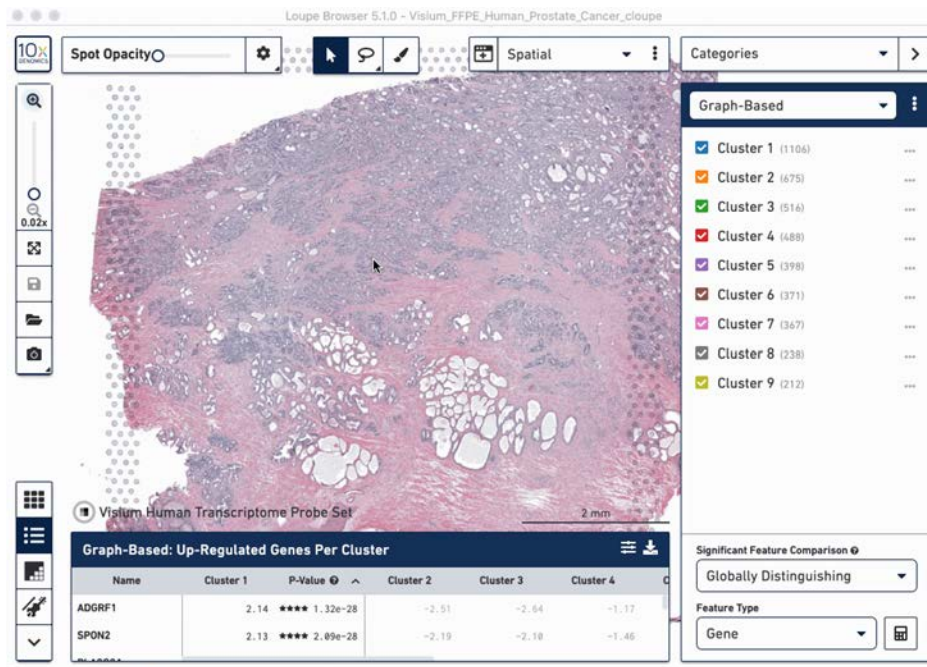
Loupe Browser 5.1.0 - Visium_FFPE_Human_Prostate_Cancer_cloupe

10x GENOMICS

Spot Opacity

Spatial

Categories

Graph-Based

Cluster 1 (1106)
Cluster 2 (675)
Cluster 3 (516)
Cluster 4 (488)
Cluster 5 (398)
Cluster 6 (371)
Cluster 7 (367)
Cluster 8 (238)
Cluster 9 (212)

0.02x

Visium Human Transcriptome Probe Set

2 mm

Graph-Based: Up-Regulated Genes Per Cluster

| Name | Cluster 1 | P-Value | Cluster 2 | Cluster 3 | Cluster 4 |
|---|---|---|---|---|---|
| ADGRF1 | 2.14 | **** 1.32e-28 | -2.51 | -2.64 | -1.17 |
| SPON2 | 2.13 | **** 2.09e-28 | -2.19 | -2.10 | -1.46 |

Significant Feature Comparison

Globally Distinguishing

Feature Type

Gene